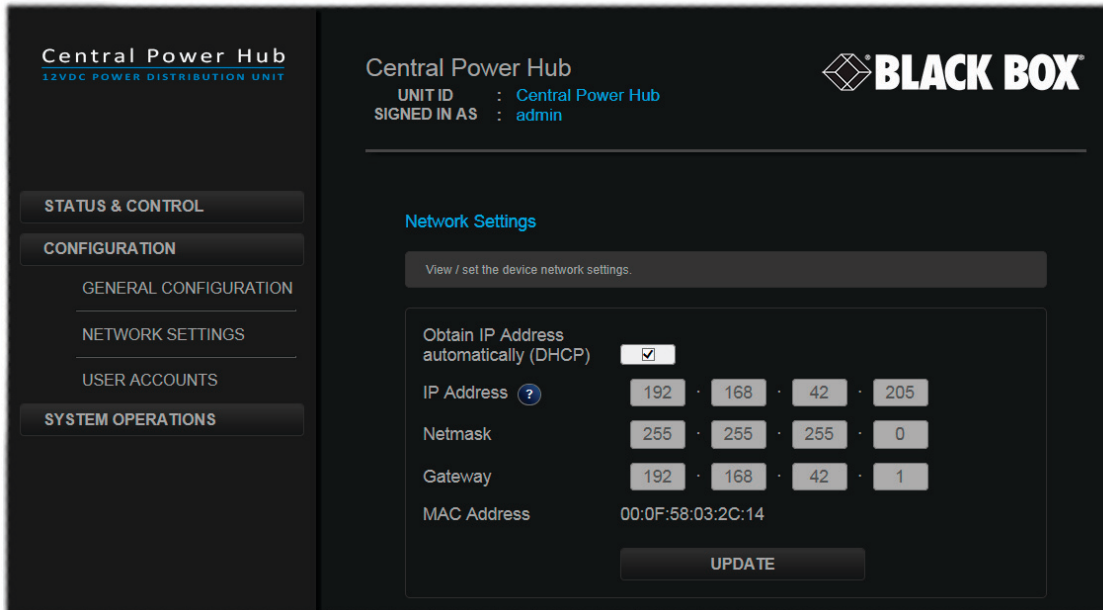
Central Power Hub
12VDC POWER DISTRIBUTION UNIT

STATUS & CONTROL
CONFIGURATION
GENERAL CONFIGURATION
NETWORK SETTINGS
USER ACCOUNTS
SYSTEM OPERATIONS

Central Power Hub
UNIT ID : Central Power Hub
SIGNED IN AS : admin

BLACK BOX

Network Settings

View / set the device network settings.

Obtain IP Address automatically (DHCP) ☑

IP Address ? 192 . 168 . 42 . 205

Netmask 255 . 255 . 255 . 0

Gateway 192 . 168 . 42 . 1

MAC Address 00:0F:58:03:2C:14

UPDATE